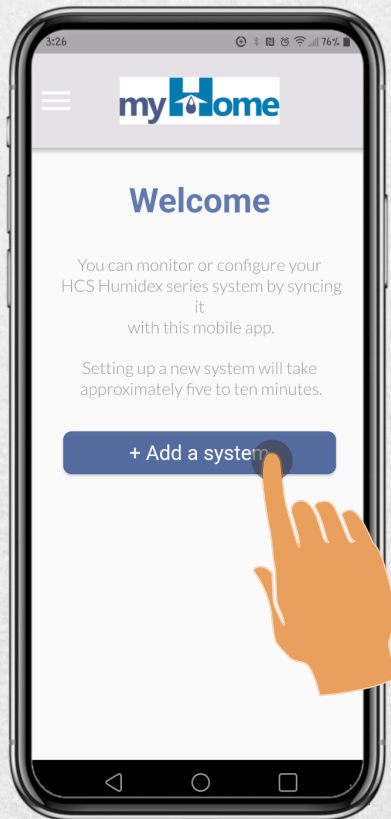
3:26

76%

myHome

Welcome

You can monitor or configure your HCS Humidex series system by syncing it with this mobile app.

Setting up a new system will take approximately five to ten minutes.

+ Add a system